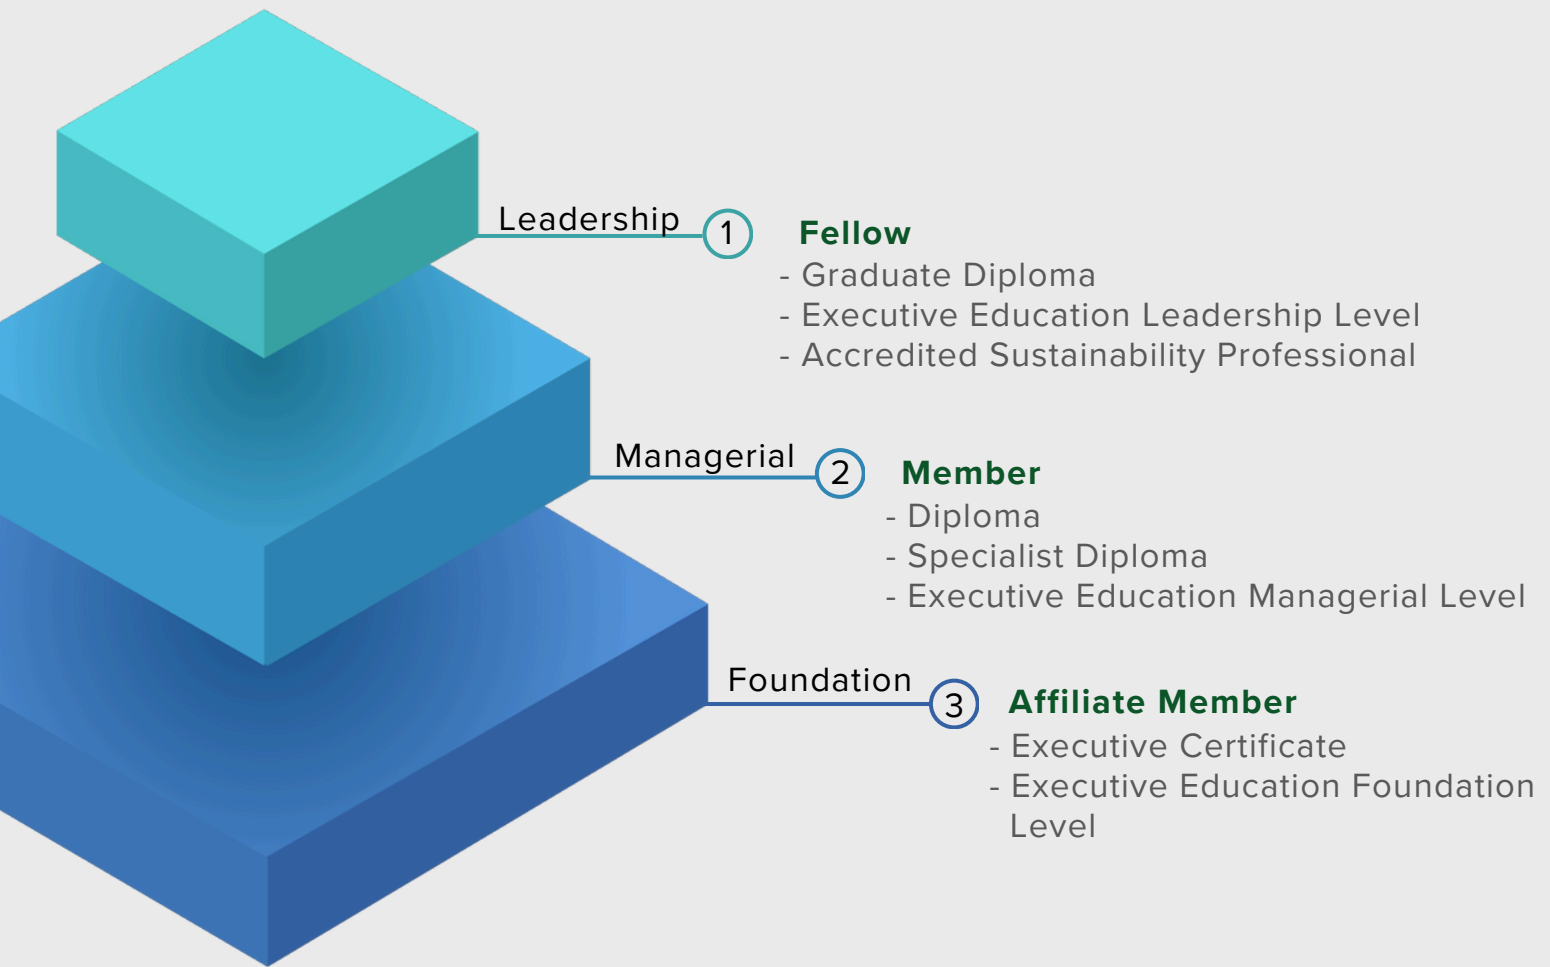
Leadership 1
Fellow
- Graduate Diploma
- Executive Education Leadership Level
- Accredited Sustainability Professional

Managerial 2
Member
- Diploma
- Specialist Diploma
- Executive Education Managerial Level

Foundation 3
Affiliate Member
- Executive Certificate
- Executive Education Foundation Level